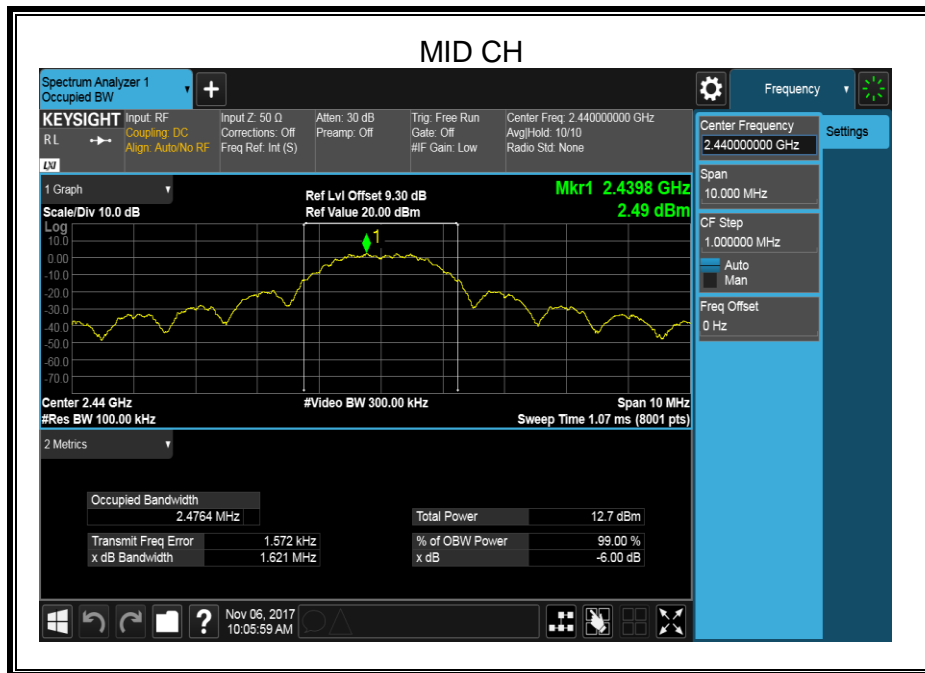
MID CH

Spectrum Analyzer 1
Occupied BW

Frequency

KEYSIGHT
RL
LXI

Input: RF
Coupling: DC
Align: Auto/No RF

Input Z: 50 Ω
Corrections: Off
Freq Ref: Int (S)

Atten: 30 dB
Preamp: Off

Trig: Free Run
Gate: Off
#IF Gain: Low

Center Freq: 2.440000000 GHz
Avg|Hold: 10/10
Radio Std: None

Center Frequency
2.440000000 GHz

Settings

1 Graph

Ref Lvl Offset 9.30 dB
Ref Value 20.00 dBm

Mkr1 2.4398 GHz
2.49 dBm

Scale/Div 10.0 dB
Log

10.0
0.00
-10.0
-20.0
-30.0
-40.0
-50.0
-60.0
-70.0

1

Center 2.44 GHz
#Res BW 100.00 kHz

#Video BW 300.00 kHz

Span 10 MHz
Sweep Time 1.07 ms (8001 pts)

Span
10.000 MHz

CF Step
1.000000 MHz
Auto
Man

Freq Offset
0 Hz

2 Metrics

| Occupied Bandwidth | |
|---|---|
| 2.4764 MHz | |

| Total Power | 12.7 dBm |
|---|---|

| Transmit Freq Error | 1.572 kHz |
|---|---|
| x dB Bandwidth | 1.621 MHz |

| % of OBW Power | 99.00 % |
|---|---|
| x dB | -6.00 dB |

Nov 06, 2017
10:05:59 AM